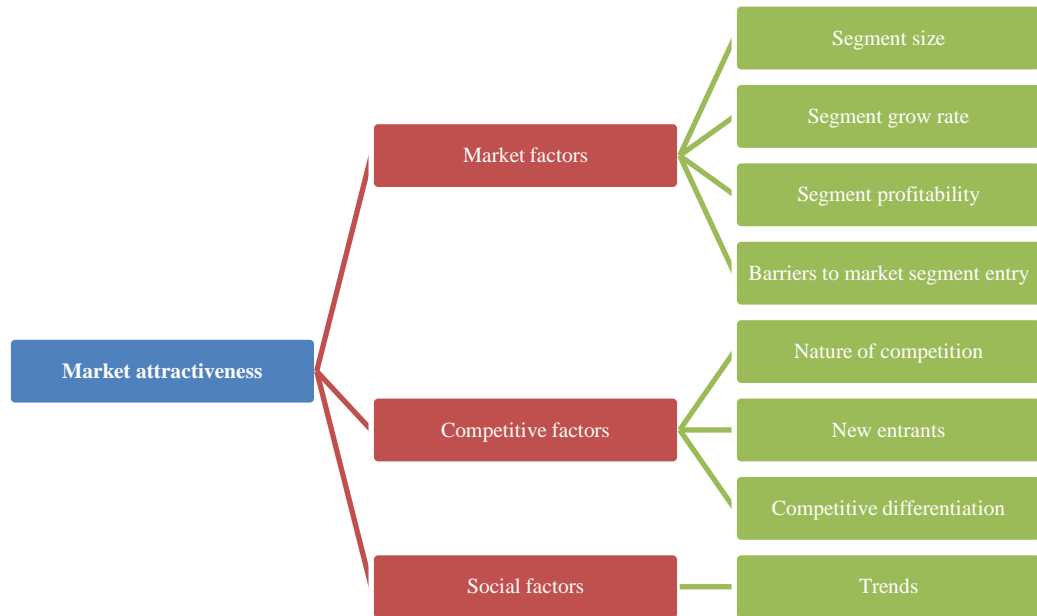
Market attractiveness

Market factors

Segment size

Segment grow rate

Segment profitability

Barriers to market segment entry

Competitive factors

Nature of competition

New entrants

Competitive differentiation

Social factors

Trends